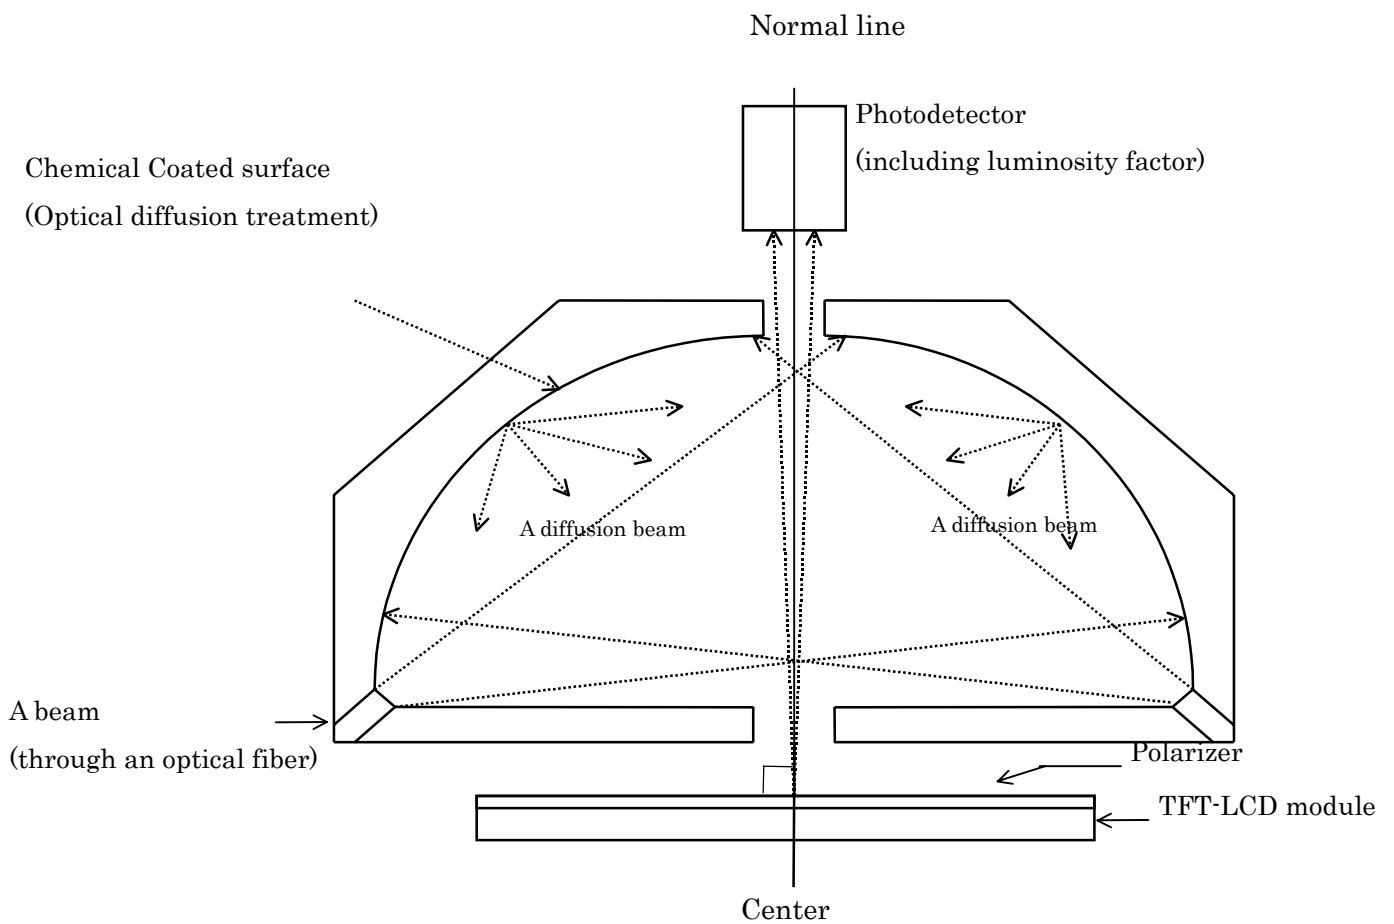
Normal line

Photodetector
(including luminosity factor)

Chemical Coated surface
(Optical diffusion treatment)

A diffusion beam

A diffusion beam

A beam
(through an optical fiber)

Polarizer

TFT-LCD module

Center